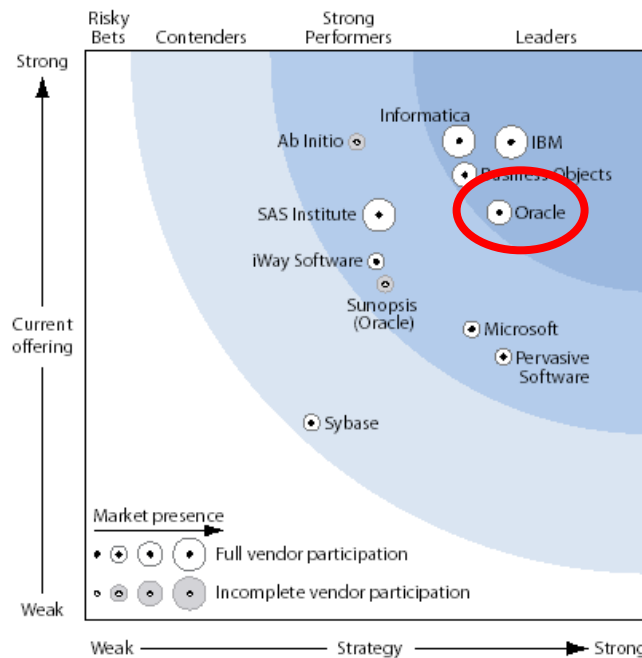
Risky Bets

Contenders

Strong Performers

Leaders

Strong

Current offering

Weak

Informatica

IBM

Ab Initio

Business Objects

SAS Institute

Oracle

iWay Software

Sunopsis (Oracle)

Microsoft

Pervasive Software

Sybase

Market presence

Full vendor participation

Incomplete vendor participation

Weak

Strategy

Strong